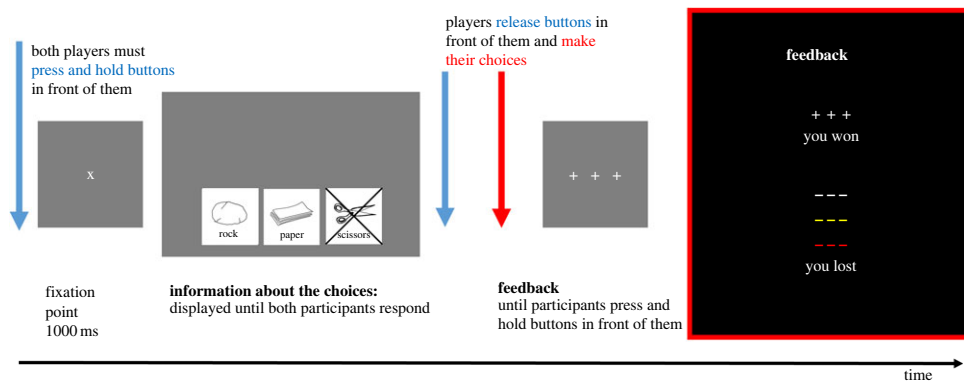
both players must press and hold buttons in front of them

x

rock

paper

scissors

players release buttons in front of them and make their choices

+ + +

feedback

+ + +
you won

– – –
– – –
– – –
you lost

fixation point 1000 ms

**information about the choices:**
displayed until both participants respond

**feedback**
until participants press and hold buttons in front of them

time